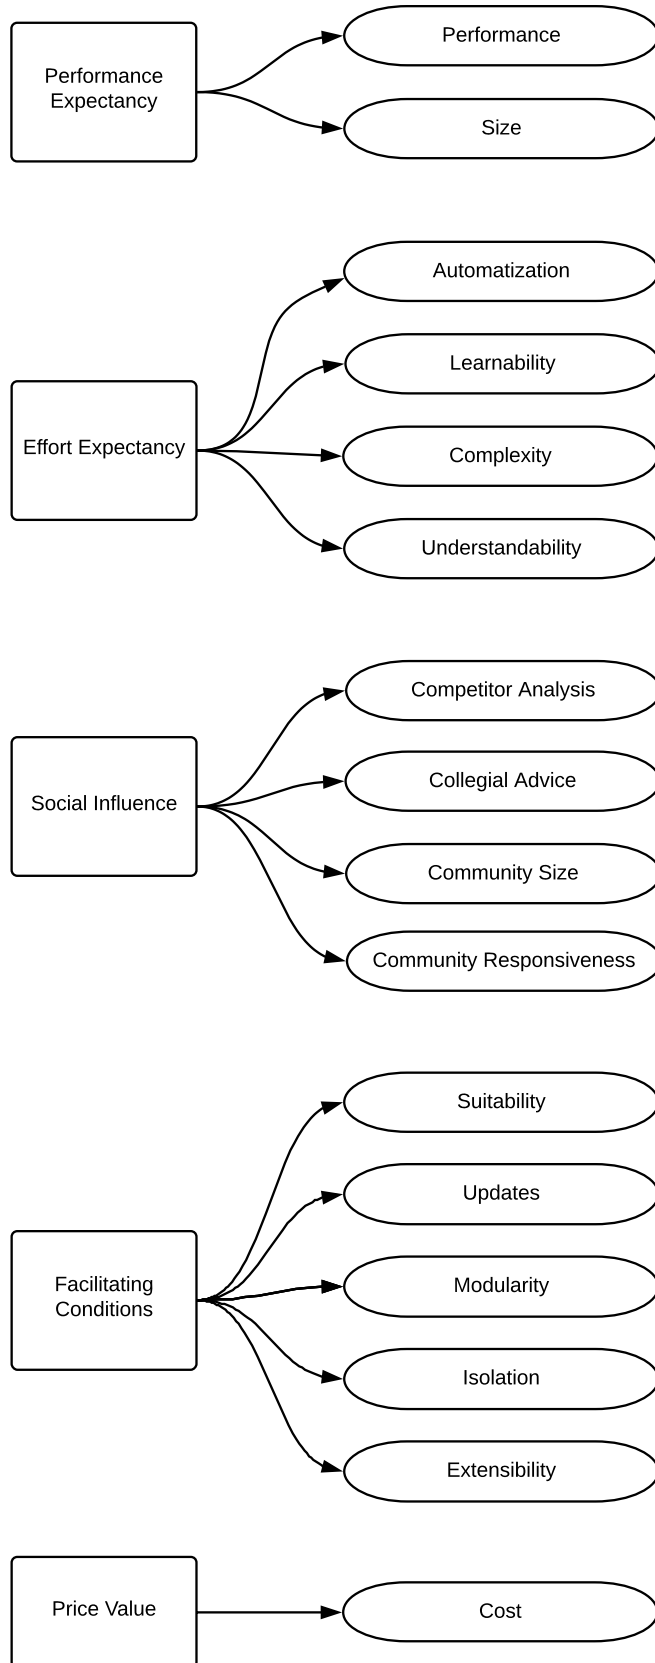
Performance Expectancy

Performance

Size

Effort Expectancy

Automatization

Learnability

Complexity

Understandability

Social Influence

Competitor Analysis

Collegial Advice

Community Size

Community Responsiveness

Facilitating Conditions

Suitability

Updates

Modularity

Isolation

Extensibility

Price Value

Cost